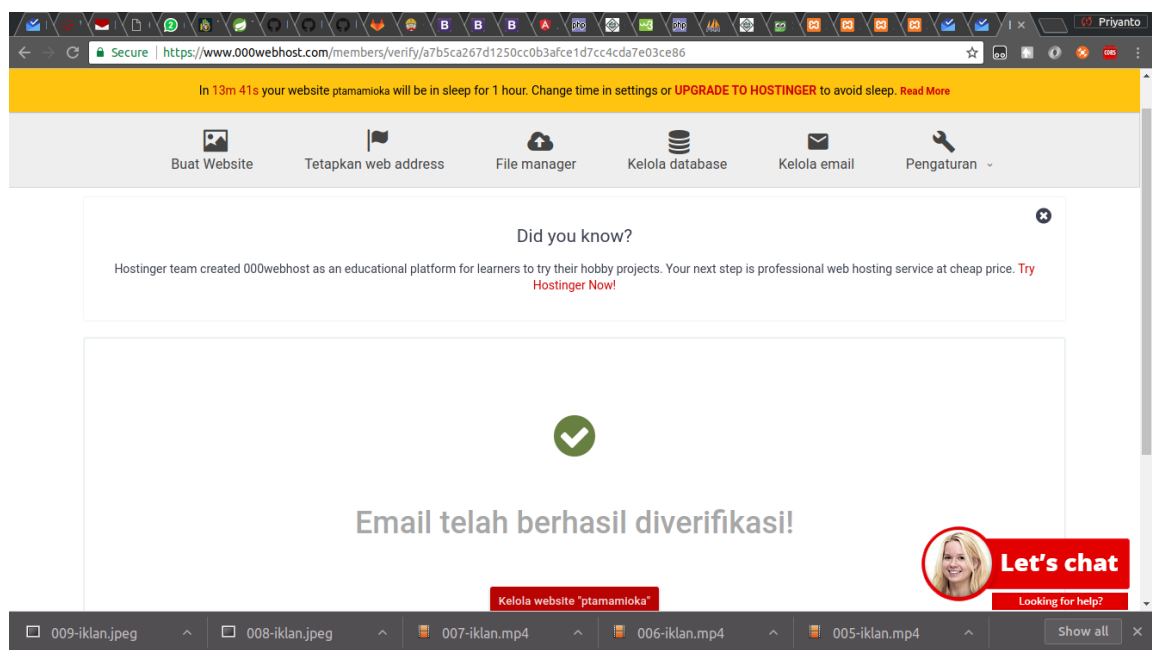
Priyanto

Secure | https://www.000webhost.com/members/verify/a7b5ca267d1250cc0b3afce1d7cc4cda7e03ce86

In 13m 41s your website ptamamioka will be in sleep for 1 hour. Change time in settings or UPGRADE TO HOSTINGER to avoid sleep. Read More

Buat Website | Tetapkan web address | File manager | Kelola database | Kelola email | Pengaturan

Did you know?

Hostinger team created 000webhost as an educational platform for learners to try their hobby projects. Your next step is professional web hosting service at cheap price. Try Hostinger Now!

Email telah berhasil diverifikasi!

Kelola website "ptamamioka"

Let's chat

Looking for help?

009-iklan.jpeg | 008-iklan.jpeg | 007-iklan.mp4 | 006-iklan.mp4 | 005-iklan.mp4 | Show all